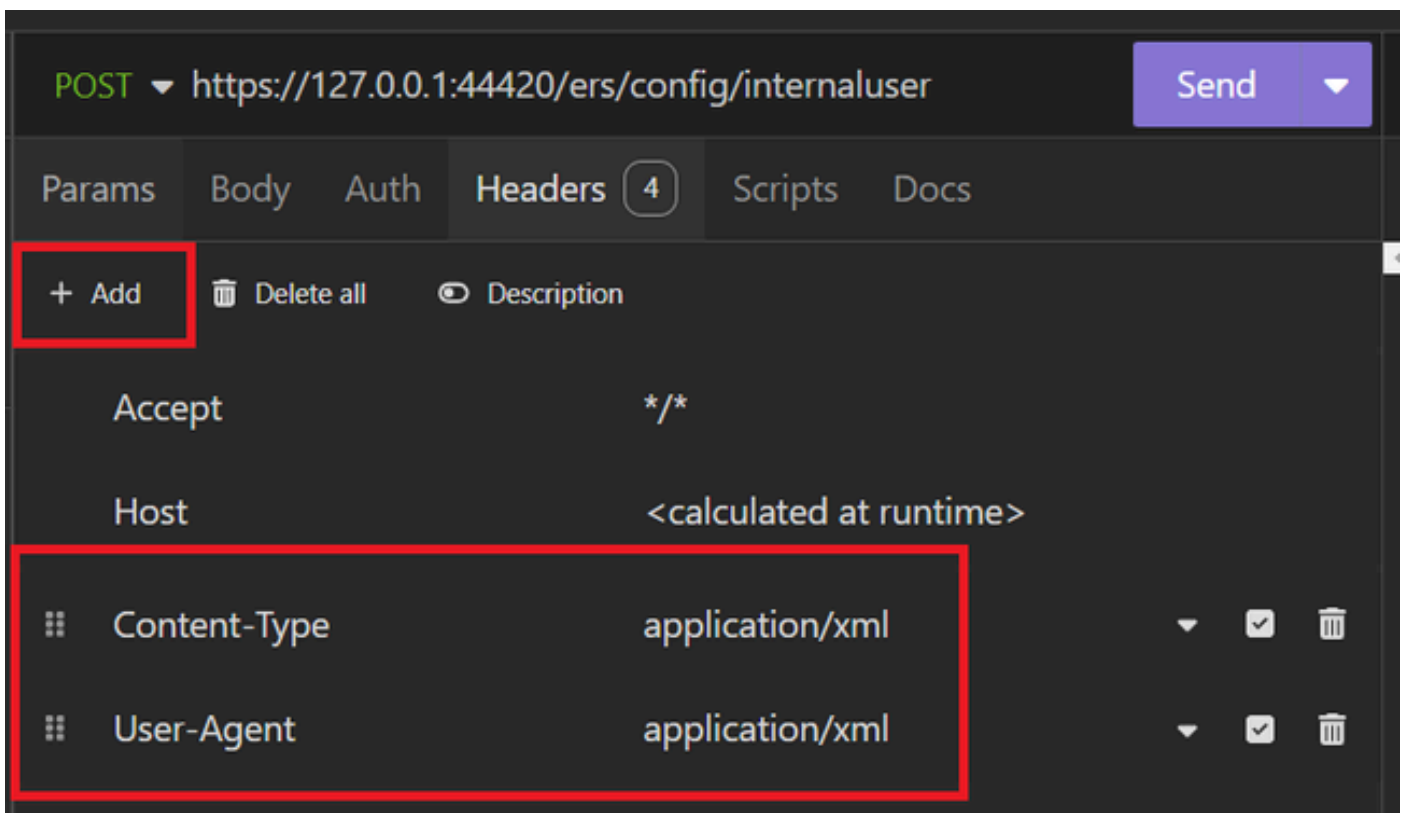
POST https://127.0.0.1:44420/ers/config/internaluser

Send

Params Body Auth Headers 4 Scripts Docs

+ Add Delete all Description

| | |
|---|---|
| Accept | */* |
| Host | <calculated at runtime> |
| Content-Type | application/xml |
| User-Agent | application/xml |